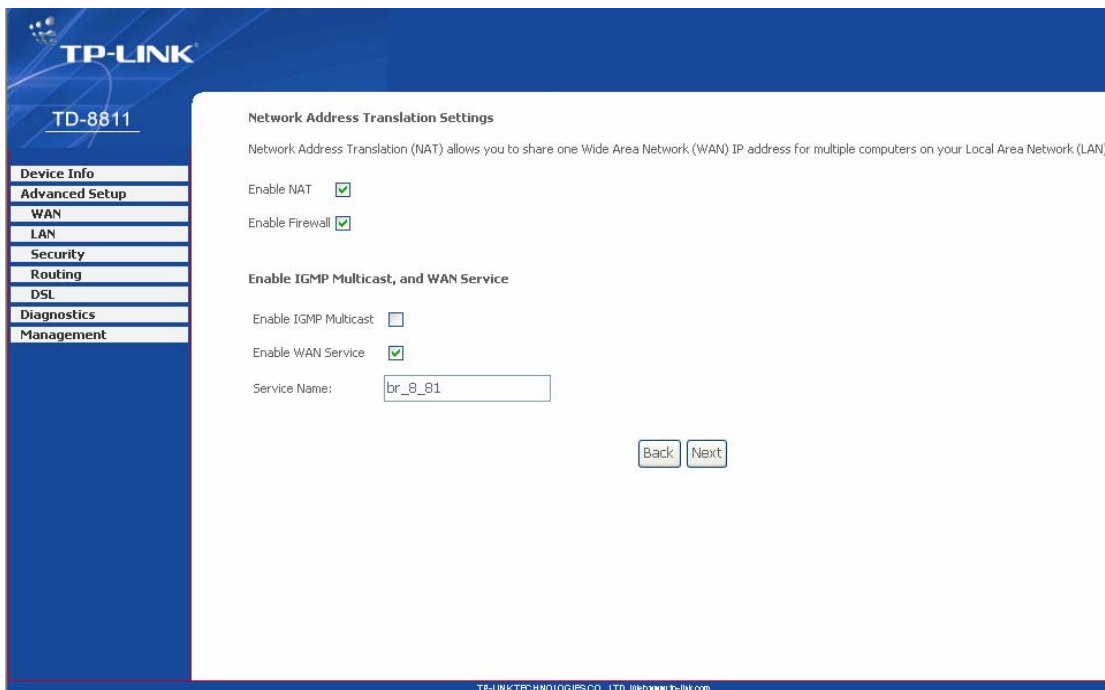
TP-LINK

TD-8811

Device Info
Advanced Setup
WAN
LAN
Security
Routing
DSL
Diagnostics
Management

Network Address Translation Settings

Network Address Translation (NAT) allows you to share one Wide Area Network (WAN) IP address for multiple computers on your Local Area Network (LAN)

Enable NAT

Enable Firewall

Enable IGMP Multicast, and WAN Service

Enable IGMP Multicast

Enable WAN Service

Service Name: br_8_81

Back Next

TP-LINK TECHNOLOGIES CO., LTD. Web:www.tp-link.com